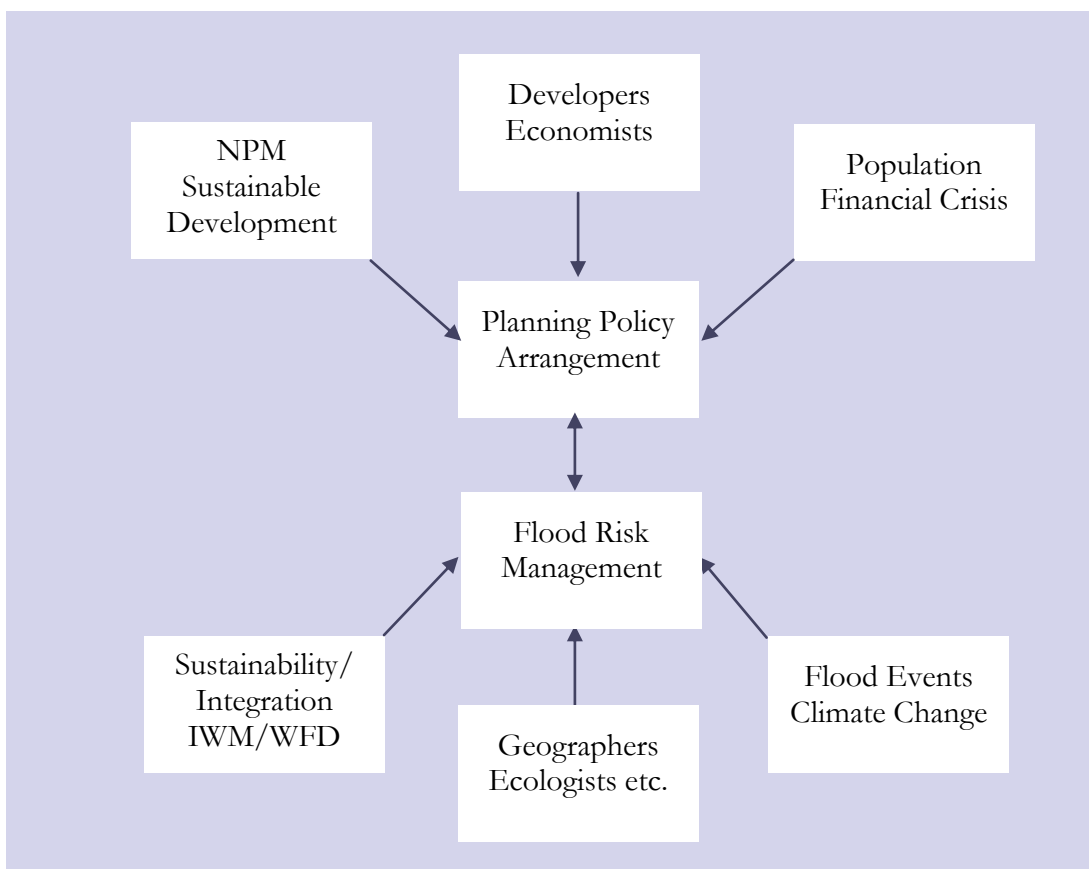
Developers
Economists

NPM
Sustainable
Development

Population
Financial Crisis

Planning Policy
Arrangement

Flood Risk
Management

Sustainability/
Integration
IWM/WFD

Geographers
Ecologists etc.

Flood Events
Climate Change